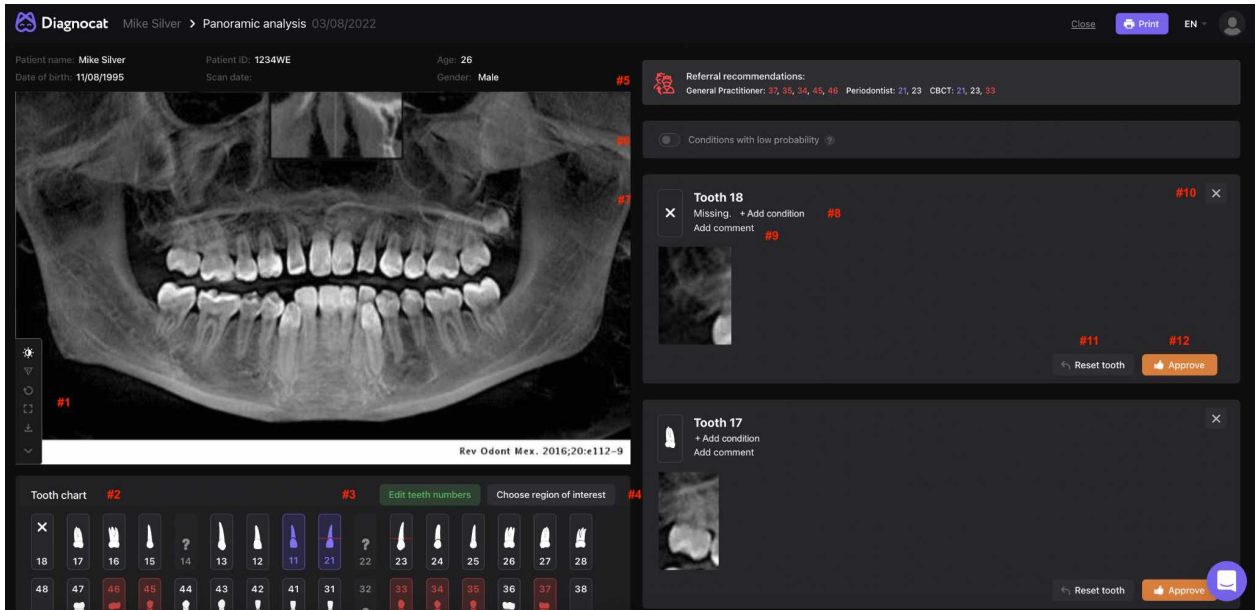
Diagnocat Mike Silver > Panoramic analysis 03/08/2022

Close Print EN

Patient name: Mike Silver
Date of birth: 11/08/1995
Patient ID: 1234WE
Scan date:
Age: 26
Gender: Male

#5

Referral recommendations:
General Practitioner: 37, 35, 34, 45, 46 Periodontist: 21, 23 CBCT: 21, 23, 33

#6

Conditions with low probability

#7

Tooth 18
Missing. + Add condition #8
Add comment
#9

#10

#11 #12
Reset tooth Approve

Tooth 17
+ Add condition
Add comment

Reset tooth Approve

#1

Rev Odont Mex. 2016;20:e112-9

Tooth chart #2 #3 Edit teeth numbers Choose region of interest #4

| 18 | 17 | 16 | 15 | 14 | 13 | 12 | 11 | 21 | 22 | 23 | 24 | 25 | 26 | 27 | 28 |
|---|---|---|---|---|---|---|---|---|---|---|---|---|---|---|---|
| 48 | 47 | 46 | 45 | 44 | 43 | 42 | 41 | 31 | 32 | 33 | 34 | 35 | 36 | 37 | 38 |